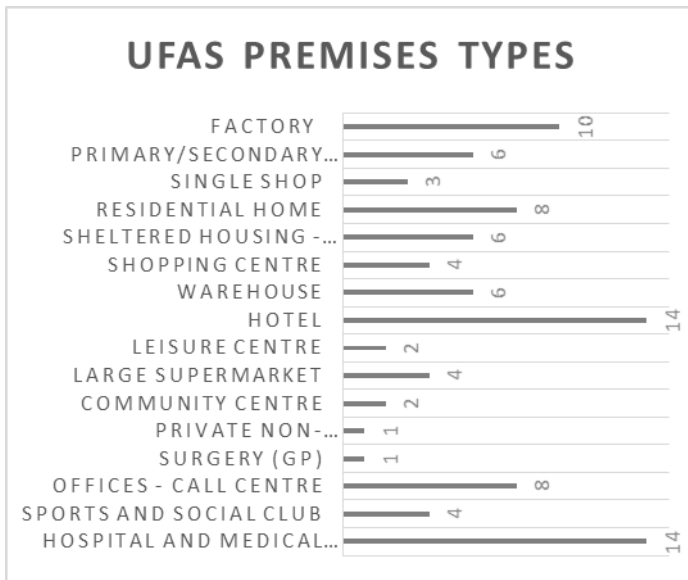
UFAS PREMISES TYPES

FACTORY 10
PRIMARY/SECONDARY... 6
SINGLE SHOP 3
RESIDENTIAL HOME 8
SHELTERED HOUSING -... 6
SHOPPING CENTRE 4
WAREHOUSE 6
HOTEL 14
LEISURE CENTRE 2
LARGE SUPERMARKET 4
COMMUNITY CENTRE 2
PRIVATE NON-... 1
SURGERY (GP) 1
OFFICES - CALL CENTRE 8
SPORTS AND SOCIAL CLUB 4
HOSPITAL AND MEDICAL... 14